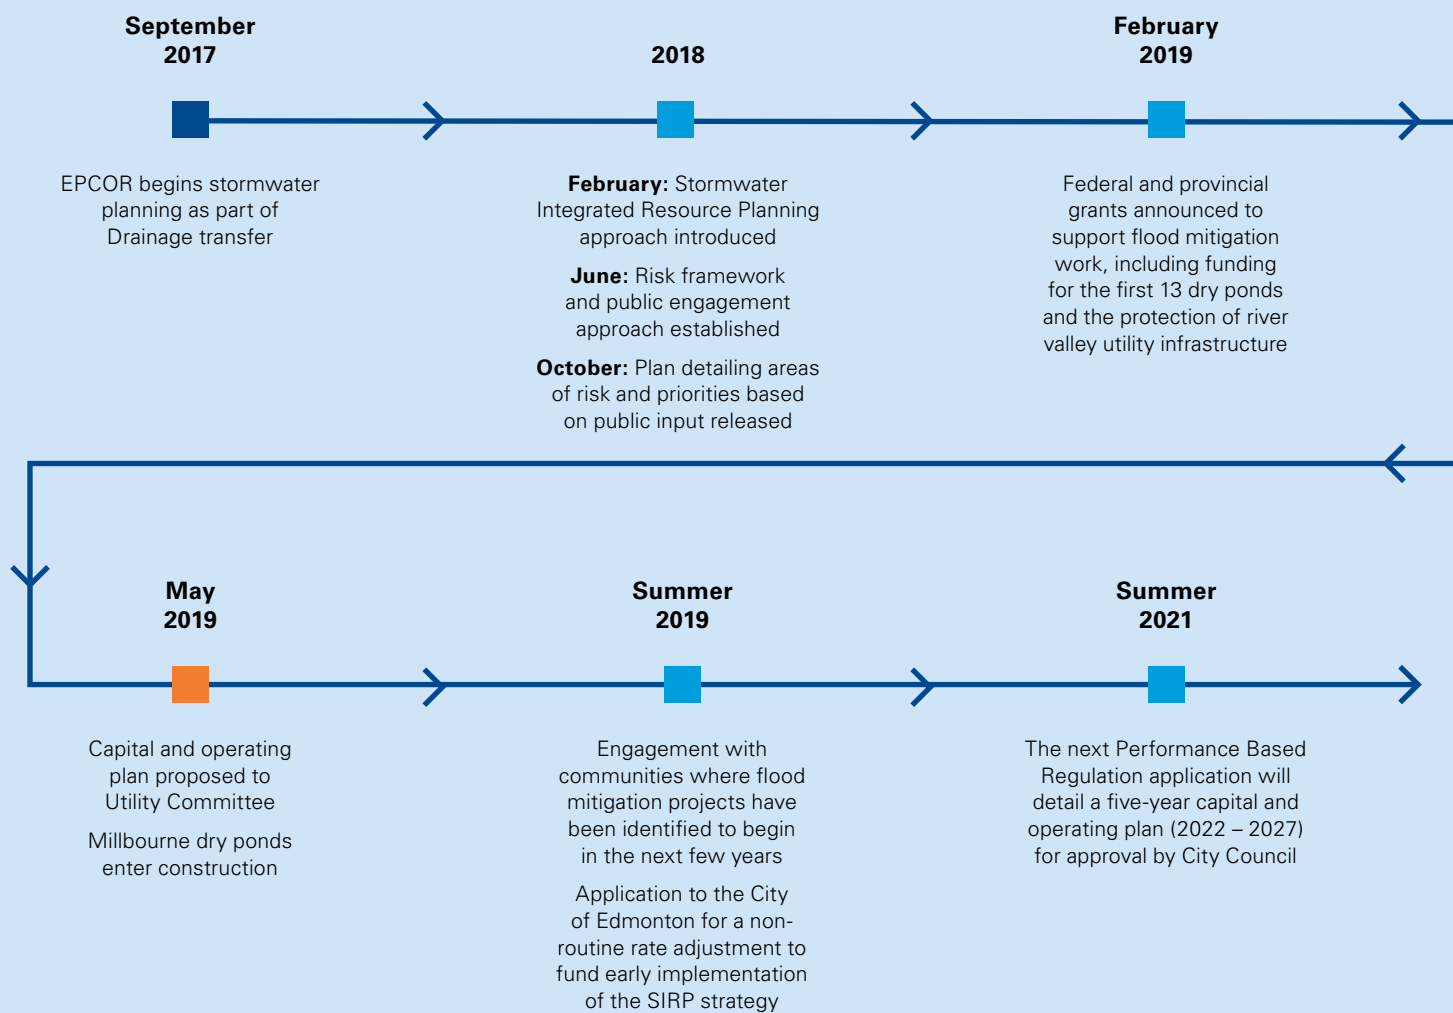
September 2017

EPCOR begins stormwater planning as part of Drainage transfer

2018

**February:** Stormwater Integrated Resource Planning approach introduced

**June:** Risk framework and public engagement approach established

**October:** Plan detailing areas of risk and priorities based on public input released

February 2019

Federal and provincial grants announced to support flood mitigation work, including funding for the first 13 dry ponds and the protection of river valley utility infrastructure

May 2019

Capital and operating plan proposed to Utility Committee

Millbourne dry ponds enter construction

Summer 2019

Engagement with communities where flood mitigation projects have been identified to begin in the next few years

Application to the City of Edmonton for a non-routine rate adjustment to fund early implementation of the SIRP strategy

Summer 2021

The next Performance Based Regulation application will detail a five-year capital and operating plan (2022 – 2027) for approval by City Council